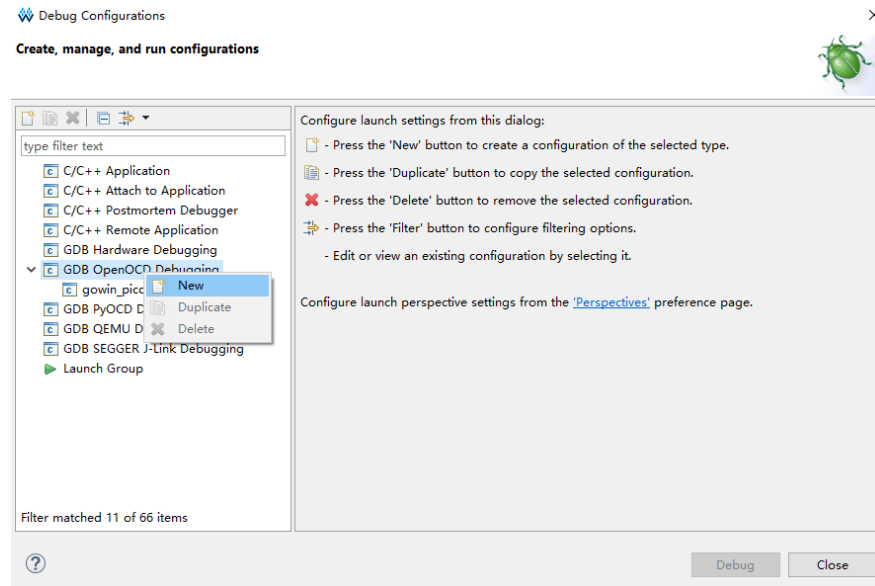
Debug Configurations

Create, manage, and run configurations

type filter text

C/C++ Application
C/C++ Attach to Application
C/C++ Postmortem Debugger
C/C++ Remote Application
GDB Hardware Debugging
GDB OpenOCD Debugging
gowin_pico
GDB PyOCD D
GDB QEMU D
GDB SEGGER J-Link Debugging
Launch Group

New
Duplicate
Delete

Filter matched 11 of 66 items

Configure launch settings from this dialog:

- Press the 'New' button to create a configuration of the selected type.

- Press the 'Duplicate' button to copy the selected configuration.

- Press the 'Delete' button to remove the selected configuration.

- Press the 'Filter' button to configure filtering options.

- Edit or view an existing configuration by selecting it.

Configure launch perspective settings from the 'Perspectives' preference page.

Debug
Close